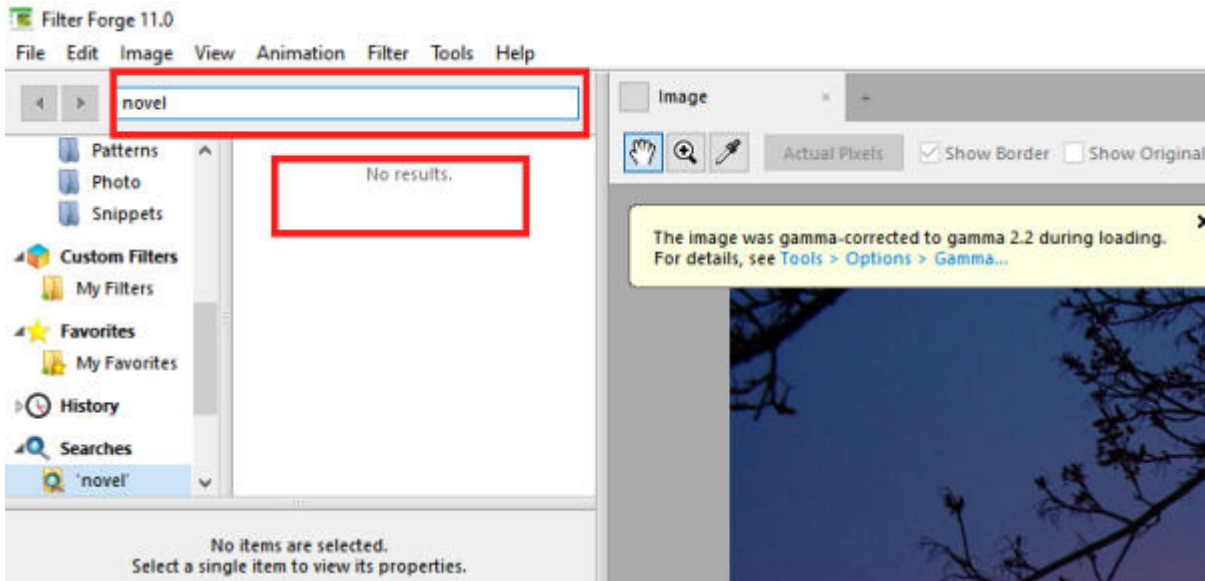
Filter Forge 11.0
File Edit Image View Animation Filter Tools Help

novel

Patterns
Photo
Snippets
Custom Filters
My Filters
Favorites
My Favorites
History
Searches
'novel'

No results.

No items are selected.
Select a single item to view its properties.

Image ×

Actual Pixels
Show Border
Show Original

The image was gamma-corrected to gamma 2.2 during loading.
For details, see Tools > Options > Gamma...